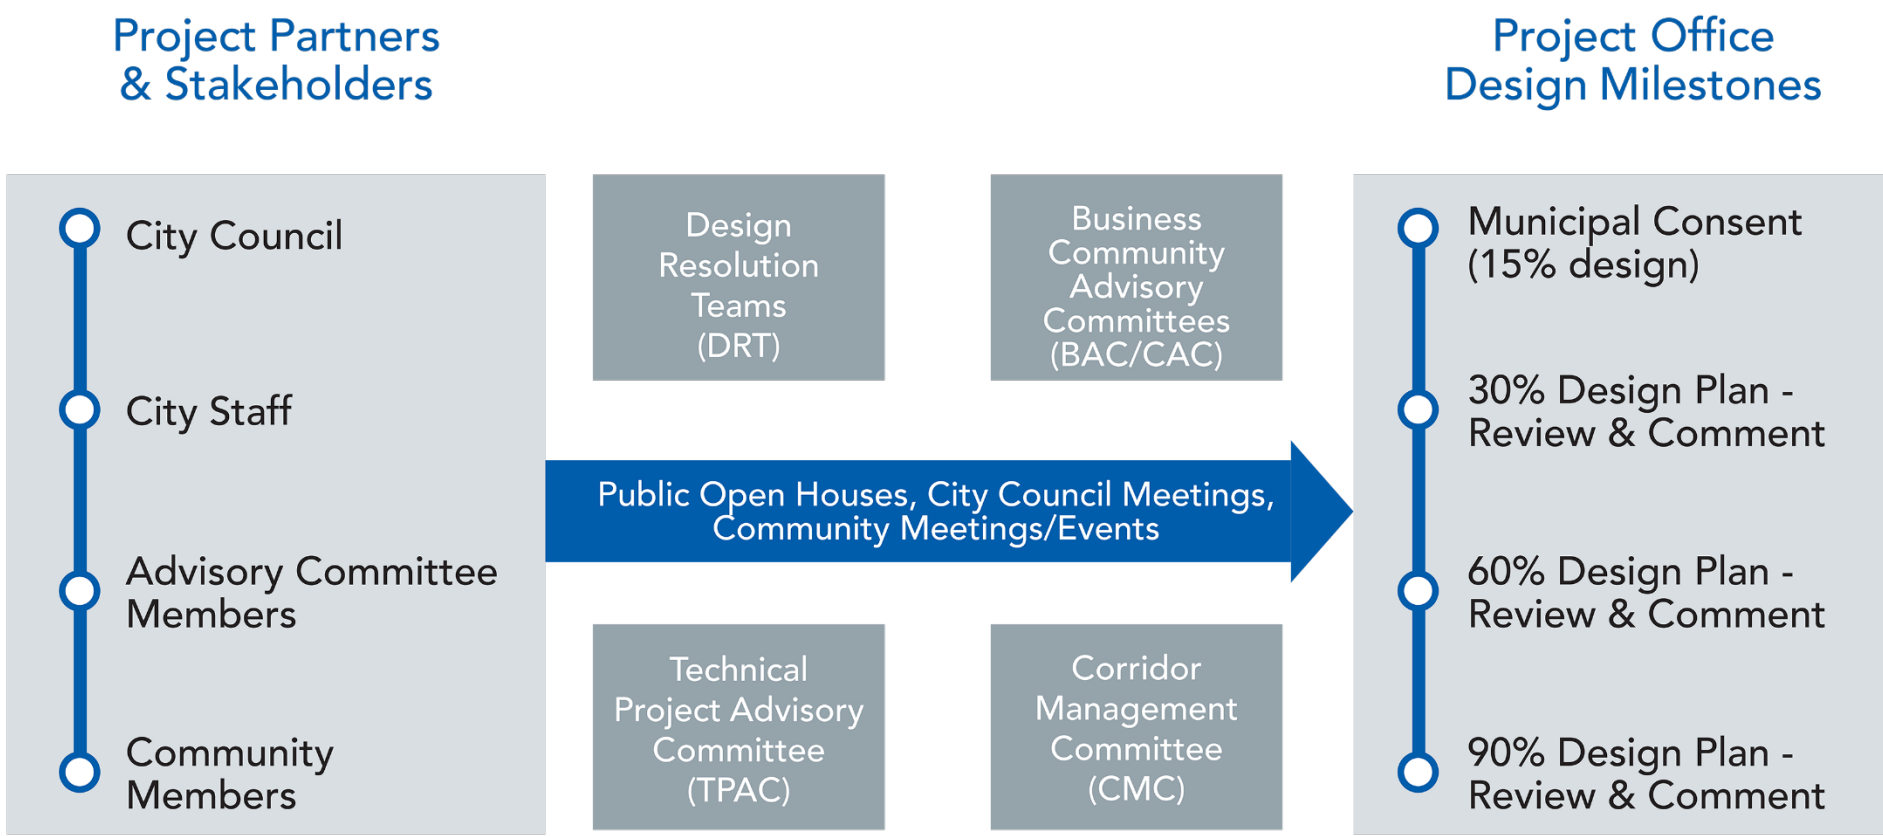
Project Partners & Stakeholders

City Council

City Staff

Advisory Committee Members

Community Members

Design Resolution Teams (DRT)

Business Community Advisory Committees (BAC/CAC)

Public Open Houses, City Council Meetings, Community Meetings/Events

Technical Project Advisory Committee (TPAC)

Corridor Management Committee (CMC)

Project Office Design Milestones

Municipal Consent (15% design)

30% Design Plan - Review & Comment

60% Design Plan - Review & Comment

90% Design Plan - Review & Comment